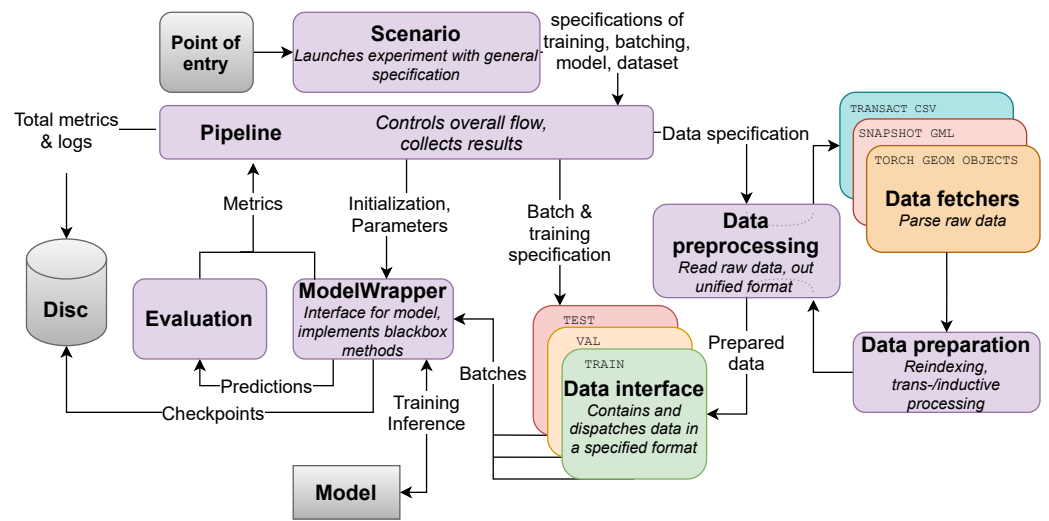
Point of entry

Scenario
Launches experiment with general specification

specifications of training, batching, model, dataset

Total metrics & logs

Pipeline
Controls overall flow, collects results

Data specification

TRANSACT CSV
SNAPSHOT GML
TORCH GEOM OBJECTS
Data fetchers
Parse raw data

Metrics

Initialization, Parameters

Batch & training specification

Data preprocessing
Read raw data, out unified format

Disc

Evaluation

ModelWrapper
Interface for model, implements blackbox methods

TEST
VAL
TRAIN
Data interface
Contains and dispatches data in a specified format

Prepared data

Data preparation
Reindexing, trans-/inductive processing

Predictions

Batches

Checkpoints

Training
Inference

Model